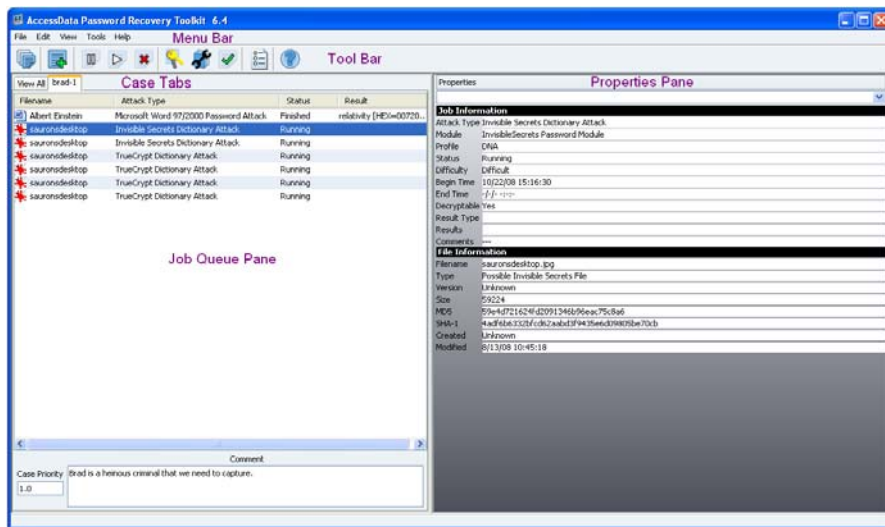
AccessData Password Recovery Toolkit 6.4

File Edit View Tools Help

Menu Bar

Tool Bar

View All brad-1

Case Tabs

| Filename | Attack Type | Status | Result |
|---|---|---|---|
| Albert Einstein | Microsoft Word 97/2000 Password Attack | Finished | relativity [HEX=00720... |
| sauronsdesktop | Invisible Secrets Dictionary Attack | Running | |
| sauronsdesktop | Invisible Secrets Dictionary Attack | Running | |
| sauronsdesktop | TrueCrypt Dictionary Attack | Running | |
| sauronsdesktop | TrueCrypt Dictionary Attack | Running | |
| sauronsdesktop | TrueCrypt Dictionary Attack | Running | |
| sauronsdesktop | TrueCrypt Dictionary Attack | Running | |

Job Queue Pane

Comment

Case Priority 1.0

Brad is a heinous criminal that we need to capture.

Properties

Properties Pane

Job Information

| | |
|---|---|
| Attack Type | Invisible Secrets Dictionary Attack |
| Module | InvisibleSecrets Password Module |
| Profile | DNA |
| Status | Running |
| Difficulty | Difficult |
| Begin Time | 10/22/08 15:16:30 |
| End Time | -/-/- -:-:- |
| Decryptable | Yes |
| Result Type | |
| Results | |
| Comments | --- |

File Information

| | |
|---|---|
| Filename | sauronsdesktop.jpg |
| Type | Possible Invisible Secrets File |
| Version | Unknown |
| Size | 59224 |
| MD5 | 59e4d721624fd2091346b96eac75c8a6 |
| SHA-1 | 4adf6b6332bfcd62aabd3f9435e6d0980Sbe70cb |
| Created | Unknown |
| Modified | 8/13/08 10:45:18 |